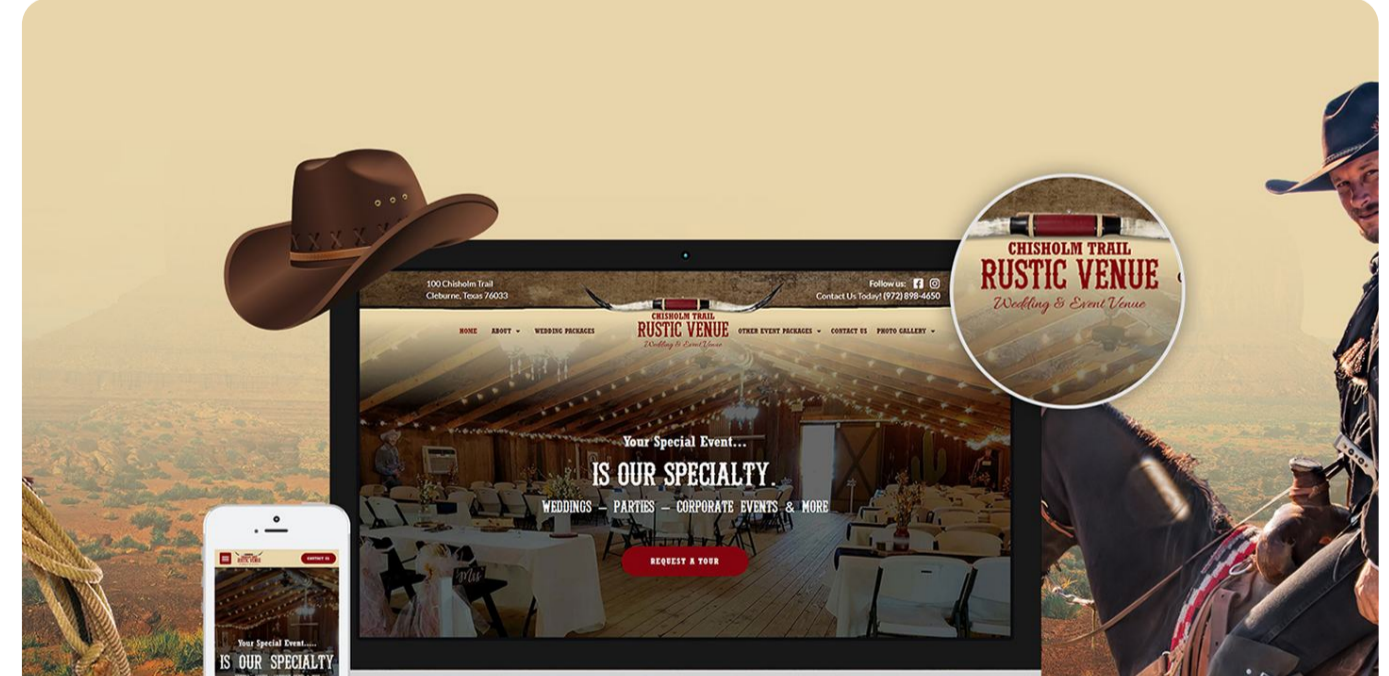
100 Chisholm Trail
Cleburne, Texas 76033

Follow us:
Contact Us Today! (972) 898-4650

CHISHOLM TRAIL
RUSTIC VENUE
Wedding & Event Venue

HOME ABOUT WEDDING PACKAGES OTHER EVENT PACKAGES CONTACT US PHOTO GALLERY

Your Special Event...
IS OUR SPECIALTY.
WEDDINGS – PARTIES – CORPORATE EVENTS & MORE

REQUEST A TOUR

CHISHOLM TRAIL
RUSTIC VENUE
Wedding & Event Venue

RUSTIC VENUE
CONTACT US
Your Special Event....
IS OUR SPECIALTY